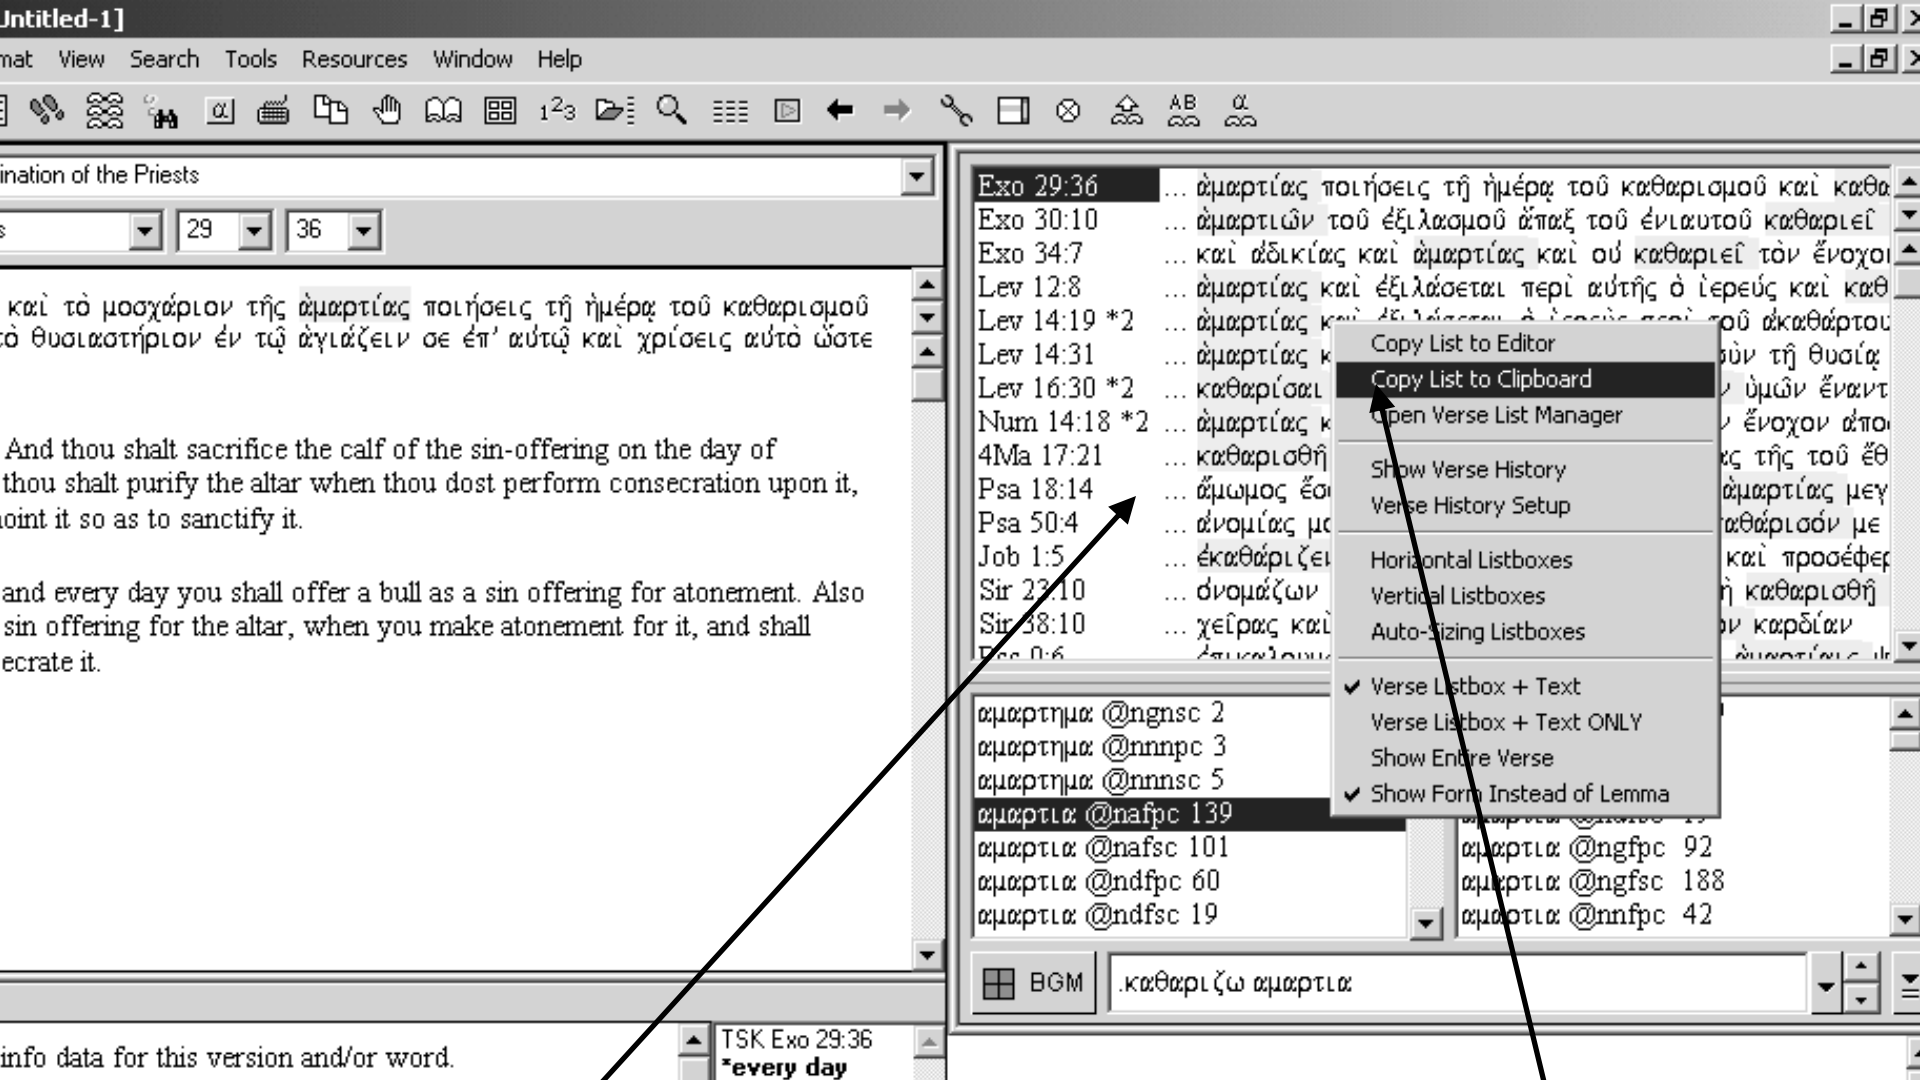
Untitled-1]

mat View Search Tools Resources Window Help

ination of the Priests

29 36

καὶ τὸ μοσχάριον τῆς ἁμαρτίας ποιήσεις τῇ ἡμέρᾳ τοῦ καθαρισμοῦ τὸ θυσιαστήριον ἐν τῷ ἁγιάζειν σε ἐπ' αὐτῷ καὶ χρίσεις αὐτὸ ὥστε

And thou shalt sacrifice the calf of the sin-offering on the day of thou shalt purify the altar when thou dost perform consecration upon it, noint it so as to sanctify it.

and every day you shall offer a bull as a sin offering for atonement. Also sin offering for the altar, when you make atonement for it, and shall ecrate it.

info data for this version and/or word.

TSK Exo 29:36
*every day

| | |
|---|---|
| Exo 29:36 | ... ἁμαρτίας ποιήσεις τῇ ἡμέρᾳ τοῦ καθαρισμοῦ καὶ καθα |
| Exo 30:10 | ... ἁμαρτιῶν τοῦ ἐξιλασμοῦ ἅπαξ τοῦ ἐνιαυτοῦ καθαριεῖ |
| Exo 34:7 | ... καὶ ἀδικίας καὶ ἁμαρτίας καὶ οὐ καθαριεῖ τὸν ἔνοχο |
| Lev 12:8 | ... ἁμαρτίας καὶ ἐξιλάσεται περὶ αὐτῆς ὁ ἱερεὺς καὶ καθ |
| Lev 14:19 *2 | ... ἁμαρτίας κ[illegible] τοῦ ἀκαθάρτου |
| Lev 14:31 | ... ἁμαρτίας κ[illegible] σὺν τῇ θυσίᾳ |
| Lev 16:30 *2 | ... καθαρίσαι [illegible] ὑμῶν ἔναντ |
| Num 14:18 *2 | ... ἁμαρτίας κ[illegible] ἔνοχον ἀπο |
| 4Ma 17:21 | ... καθαρισθῆ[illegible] ς τῆς τοῦ ἔθ |
| Psa 18:14 | ... ἄμωμος ἔσ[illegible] ἁμαρτίας μεγ |
| Psa 50:4 | ... ἀνομίας μ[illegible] αθάρισόν με |
| Job 1:5 | ... ἐκαθάριζε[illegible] καὶ προσέφερ |
| Sir 23:10 | ... ὀνομάζων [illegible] ἡ καθαρισθῆ |
| Sir 38:10 | ... χεῖρας καὶ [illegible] ν καρδίαν |

Copy List to Editor
Copy List to Clipboard
Open Verse List Manager
Show Verse History
Verse History Setup
Horizontal Listboxes
Vertical Listboxes
Auto-Sizing Listboxes
✔ Verse Listbox + Text
Verse Listbox + Text ONLY
Show Entire Verse
✔ Show Form Instead of Lemma

αμαρτημα @ngnsc 2
αμαρτημα @nnnpc 3
αμαρτημα @nnnsc 5
αμαρτια @nafpc 139
αμαρτια @nafsc 101
αμαρτια @ndfpc 60
αμαρτια @ndfsc 19

αμαρτια @ngfpc 92
αμαρτια @ngfsc 188
αμαρτια @nnfpc 42

BGM .καθαριζω αμαρτια